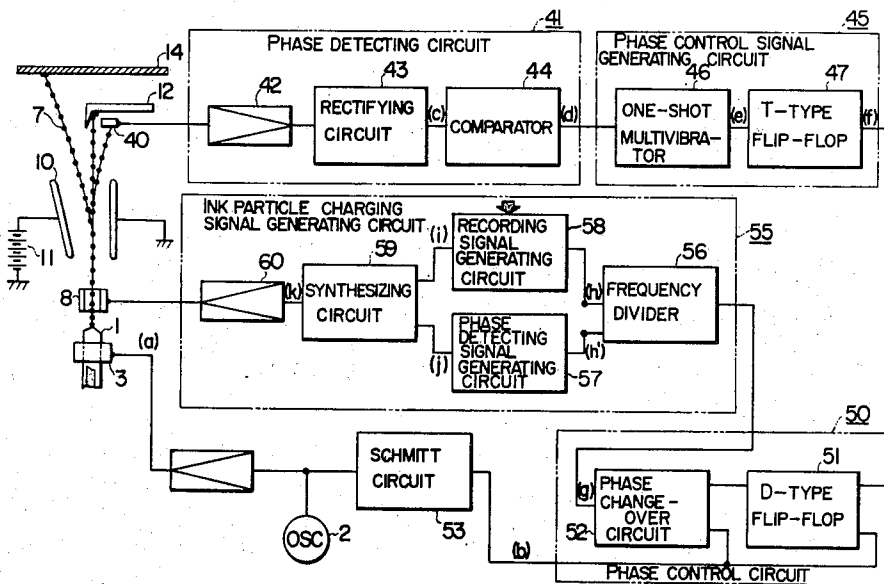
41
45
PHASE DETECTING CIRCUIT
PHASE CONTROL SIGNAL GENERATING CIRCUIT
14
42
43
44
46
47
12
RECTIFYING CIRCUIT
(c)
COMPARATOR
(d)
ONE-SHOT MULTIVIBRATOR
(e)
T-TYPE FLIP-FLOP
(f)
7
40
10
INK PARTICLE CHARGING SIGNAL GENERATING CIRCUIT
58
55
11
60
59
(i)
RECORDING SIGNAL GENERATING CIRCUIT
56
8
(k)
SYNTHESIZING CIRCUIT
(h)
FREQUENCY DIVIDER
1
(a)
PHASE DETECTING SIGNAL GENERATING CIRCUIT
(j)
(h')
57
3
50
SCHMITT CIRCUIT
51
(g)
PHASE CHANGE-OVER CIRCUIT
D-TYPE FLIP-FLOP
52
OSC
2
53
(b)
PHASE CONTROL CIRCUIT